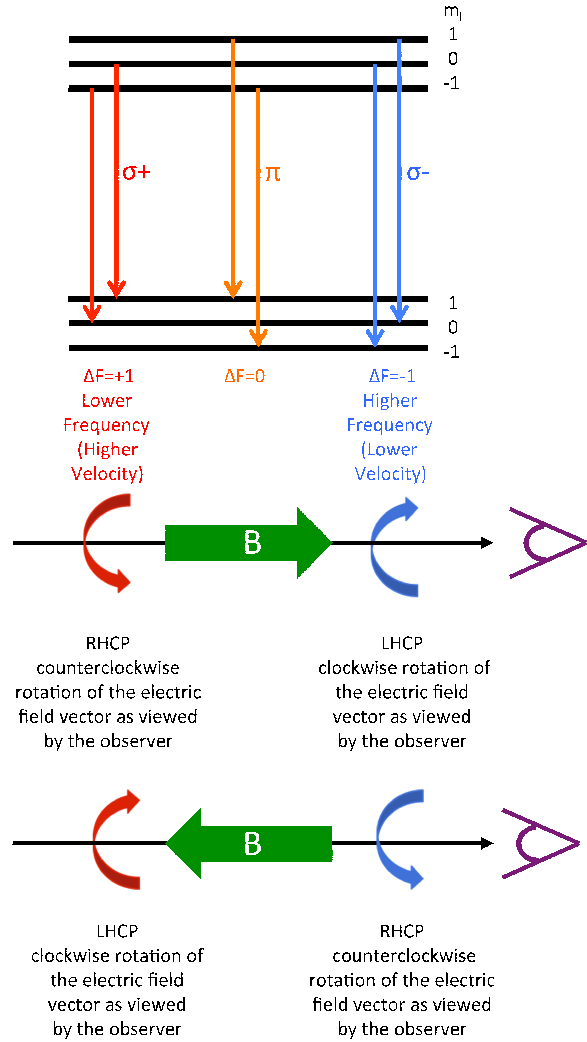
$m_l$
1
0
-1

σ+

π

σ-

1
0
-1

ΔF=+1
Lower
Frequency
(Higher
Velocity)

ΔF=0

ΔF=-1
Higher
Frequency
(Lower
Velocity)

B

RHCP
counterclockwise rotation of the electric field vector as viewed by the observer

LHCP
clockwise rotation of the electric field vector as viewed by the observer

B

LHCP
clockwise rotation of the electric field vector as viewed by the observer

RHCP
counterclockwise rotation of the electric field vector as viewed by the observer